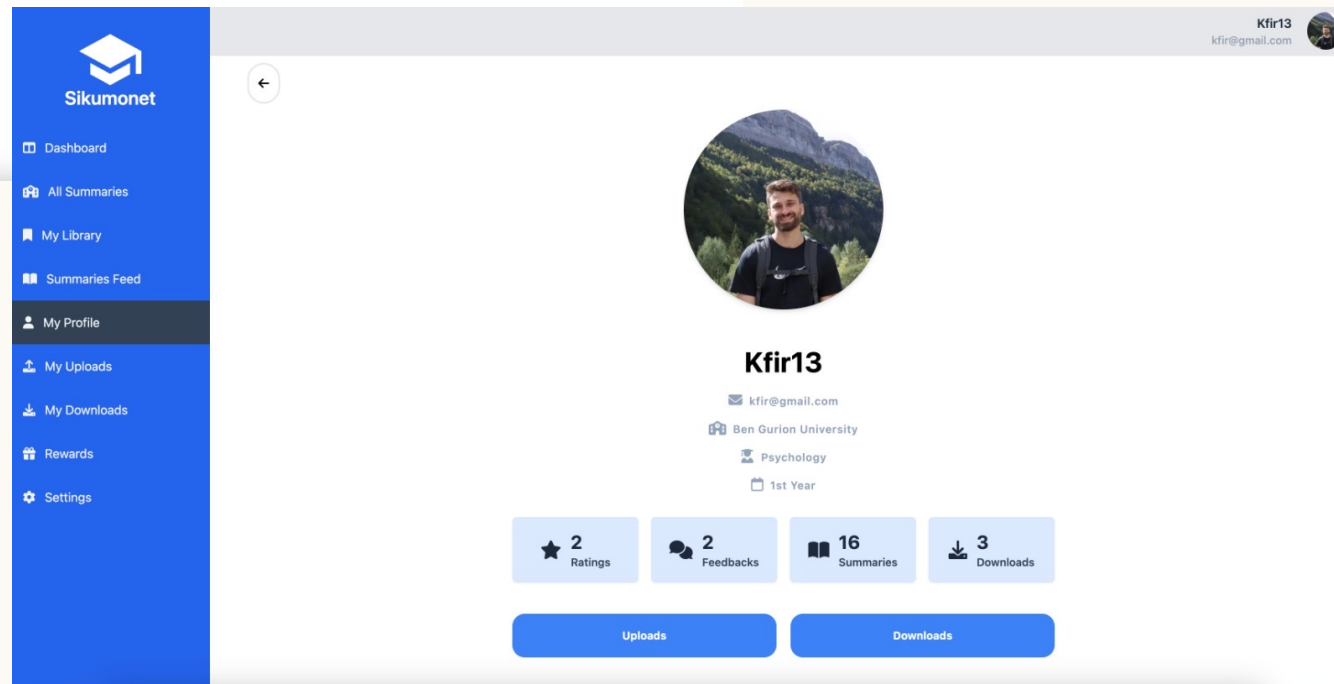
Sikumonet

Dashboard
All Summaries
My Library
Summaries Feed
My Profile
My Uploads
My Downloads
Rewards
Settings

Kfir13
kfir@gmail.com

←

Kfir13

kfir@gmail.com
Ben Gurion University
Psychology
1st Year

2 Ratings
2 Feedbacks
16 Summaries
3 Downloads

Uploads
Downloads